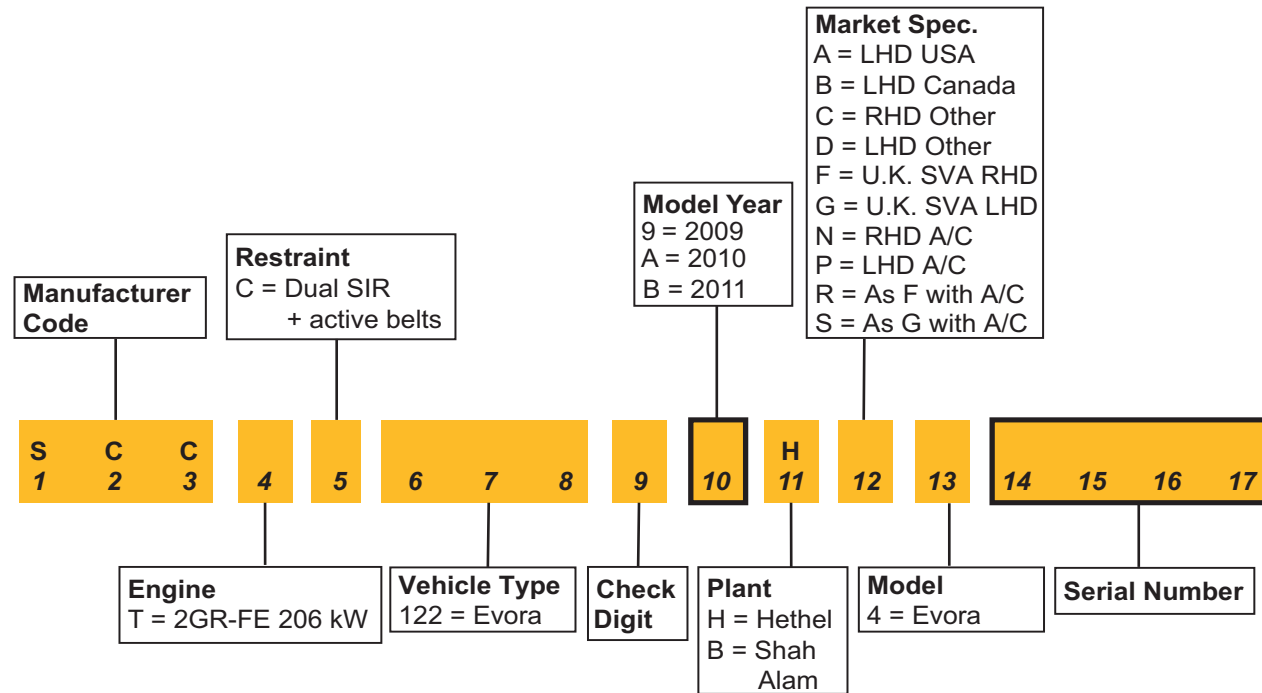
Market Spec.
A = LHD USA
B = LHD Canada
C = RHD Other
D = LHD Other
F = U.K. SVA RHD
G = U.K. SVA LHD
N = RHD A/C
P = LHD A/C
R = As F with A/C
S = As G with A/C

Model Year
9 = 2009
A = 2010
B = 2011

Restraint
C = Dual SIR
+ active belts

Manufacturer Code

S C C
1 2 3 4 5 6 7 8 9 10 H 11 12 13 14 15 16 17

Engine
T = 2GR-FE 206 kW

Vehicle Type
122 = Evora

Check Digit

Plant
H = Hethel
B = Shah Alam

Model
4 = Evora

Serial Number